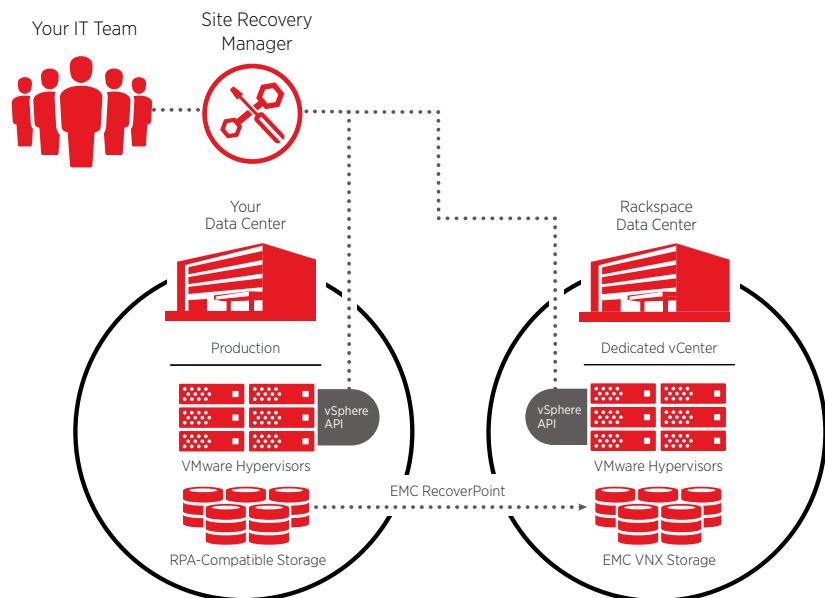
Your IT Team

Site Recovery Manager

Your Data Center

Production

vSphere API

VMware Hypervisors

RPA-Compatible Storage

EMC RecoverPoint

Rackspace Data Center

Dedicated vCenter

vSphere API

VMware Hypervisors

EMC VNX Storage